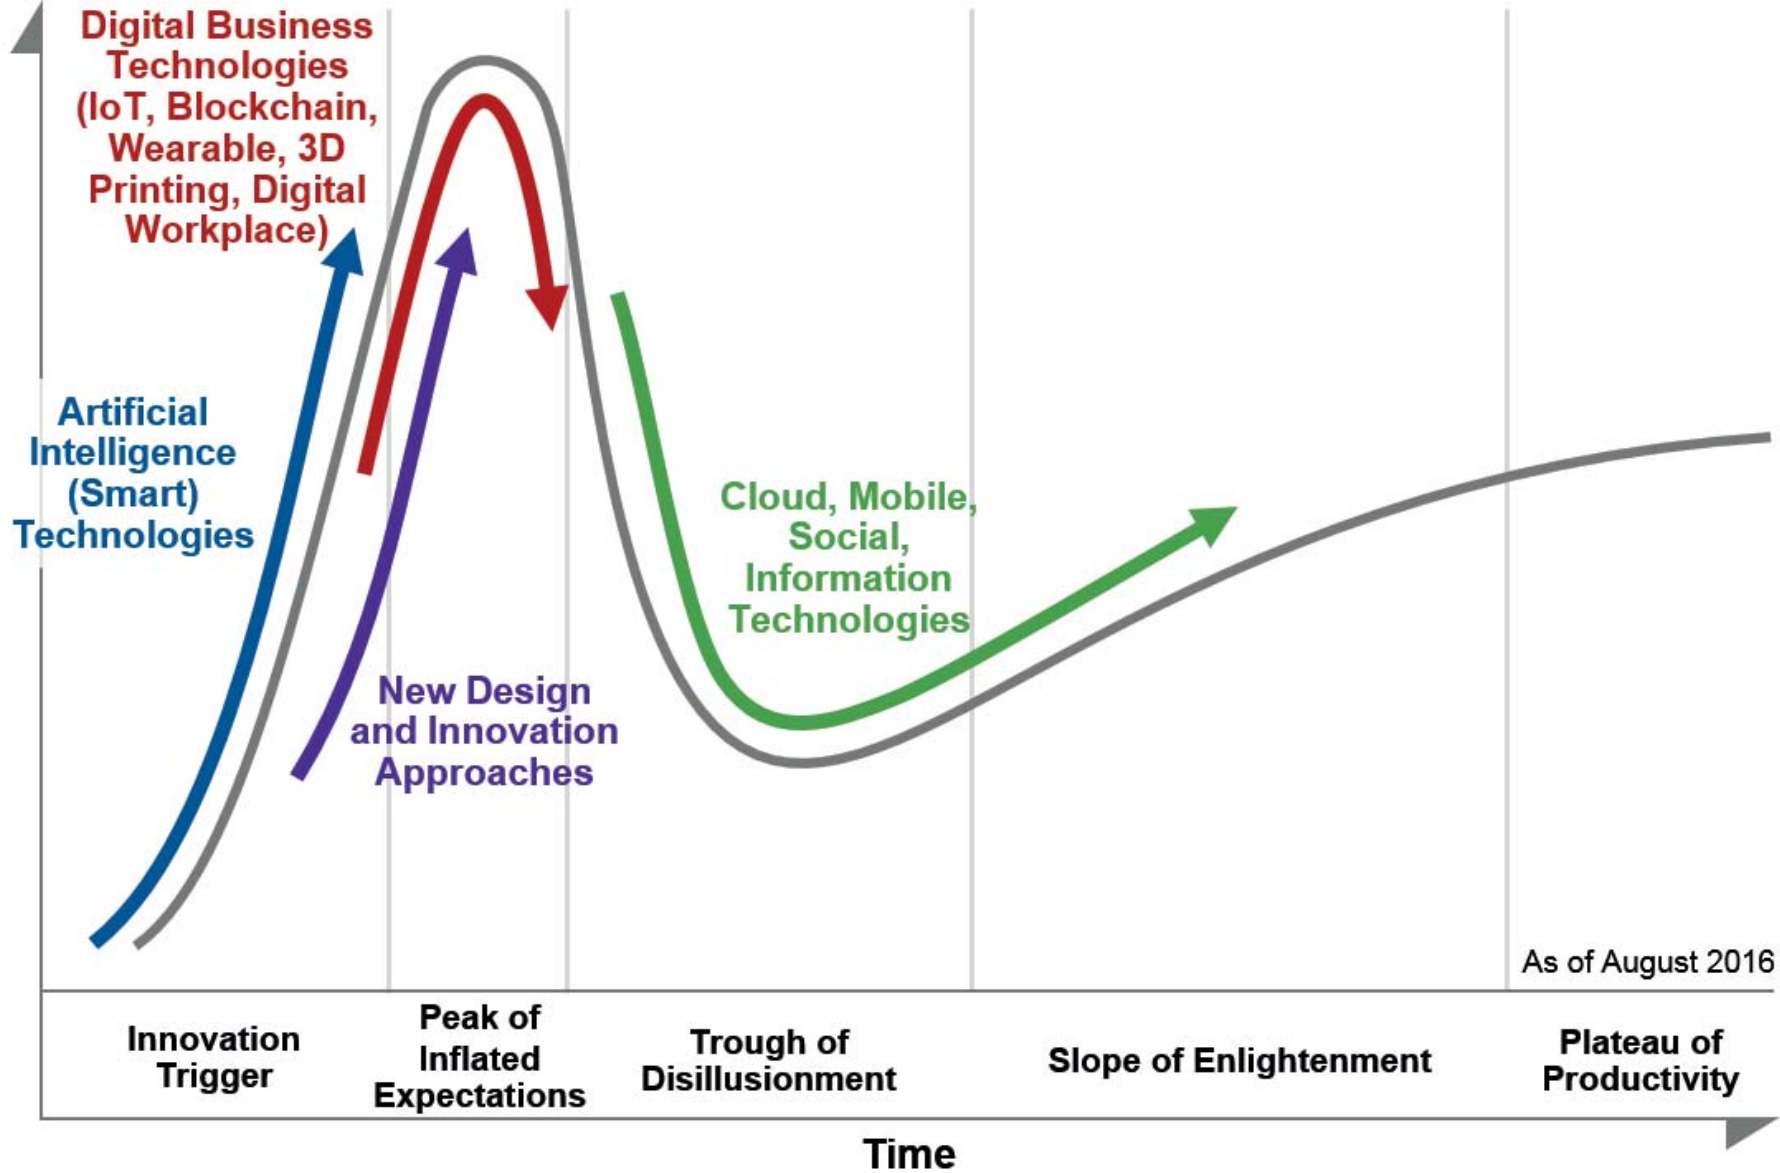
Digital Business Technologies (IoT, Blockchain, Wearable, 3D Printing, Digital Workplace)

Artificial Intelligence (Smart) Technologies

New Design and Innovation Approaches

Cloud, Mobile, Social, Information Technologies

As of August 2016

Innovation Trigger

Peak of Inflated Expectations

Trough of Disillusionment

Slope of Enlightenment

Plateau of Productivity

Time